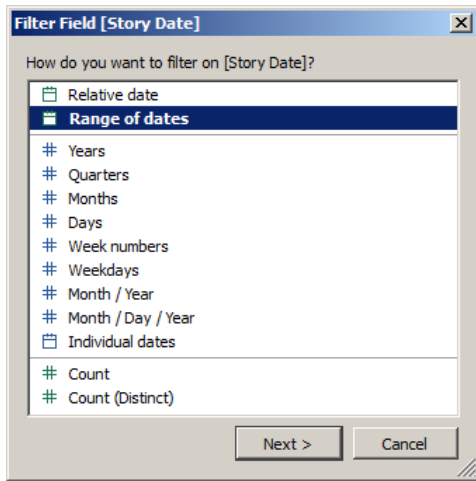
Filter Field [Story Date]

How do you want to filter on [Story Date]?

Relative date
Range of dates

Years
Quarters
Months
Days
Week numbers
Weekdays
Month / Year
Month / Day / Year
Individual dates

Count
Count (Distinct)

Next >
Cancel